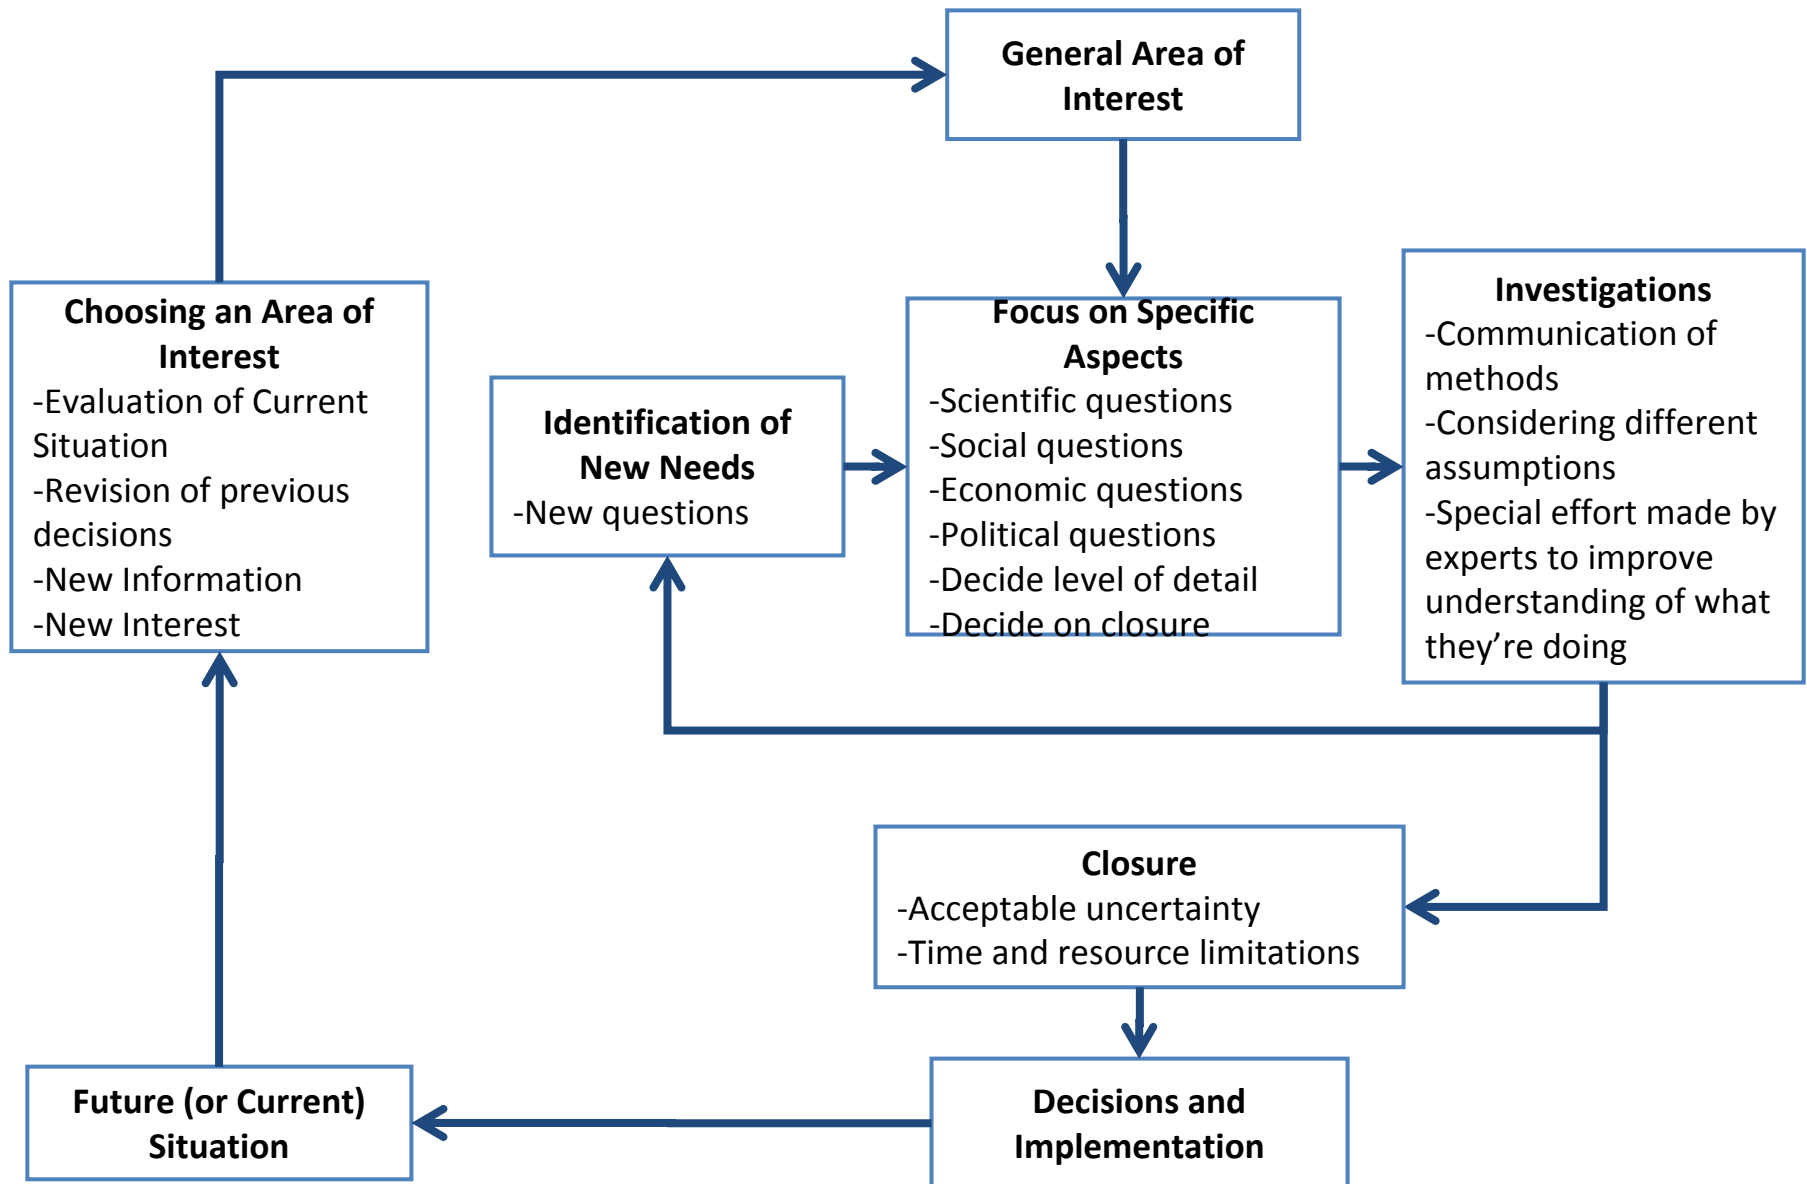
General Area of Interest

Choosing an Area of Interest
-Evaluation of Current Situation
-Revision of previous decisions
-New Information
-New Interest

Identification of New Needs
-New questions

Focus on Specific Aspects
-Scientific questions
-Social questions
-Economic questions
-Political questions
-Decide level of detail
-Decide on closure

Investigations
-Communication of methods
-Considering different assumptions
-Special effort made by experts to improve understanding of what they're doing

Closure
-Acceptable uncertainty
-Time and resource limitations

Decisions and Implementation

Future (or Current) Situation